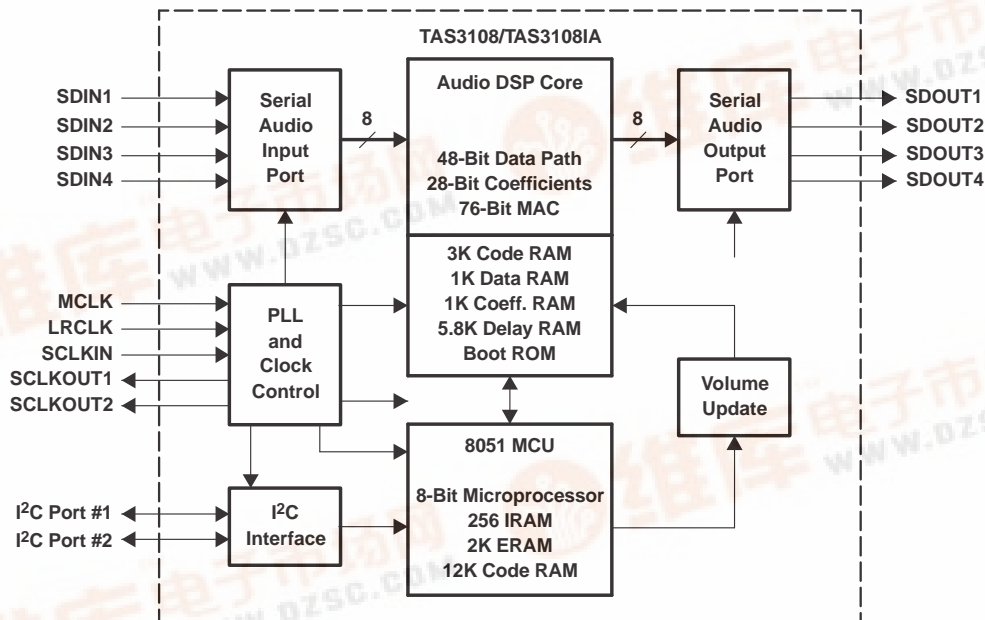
TAS3108/TAS3108IA

SDIN1
SDIN2
SDIN3
SDIN4

Serial Audio Input Port

8

Audio DSP Core

48-Bit Data Path
28-Bit Coefficients
76-Bit MAC

8

Serial Audio Output Port

SDOUT1
SDOUT2
SDOUT3
SDOUT4

MCLK
LRCLK
SCLKIN
SCLKOUT1
SCLKOUT2

PLL and Clock Control

3K Code RAM
1K Data RAM
1K Coeff. RAM
5.8K Delay RAM
Boot ROM

Volume Update

8051 MCU

8-Bit Microprocessor
256 IRAM
2K ERAM
12K Code RAM

I$^2$C Port #1
I$^2$C Port #2

I$^2$C Interface

WWW.DZSC.COM